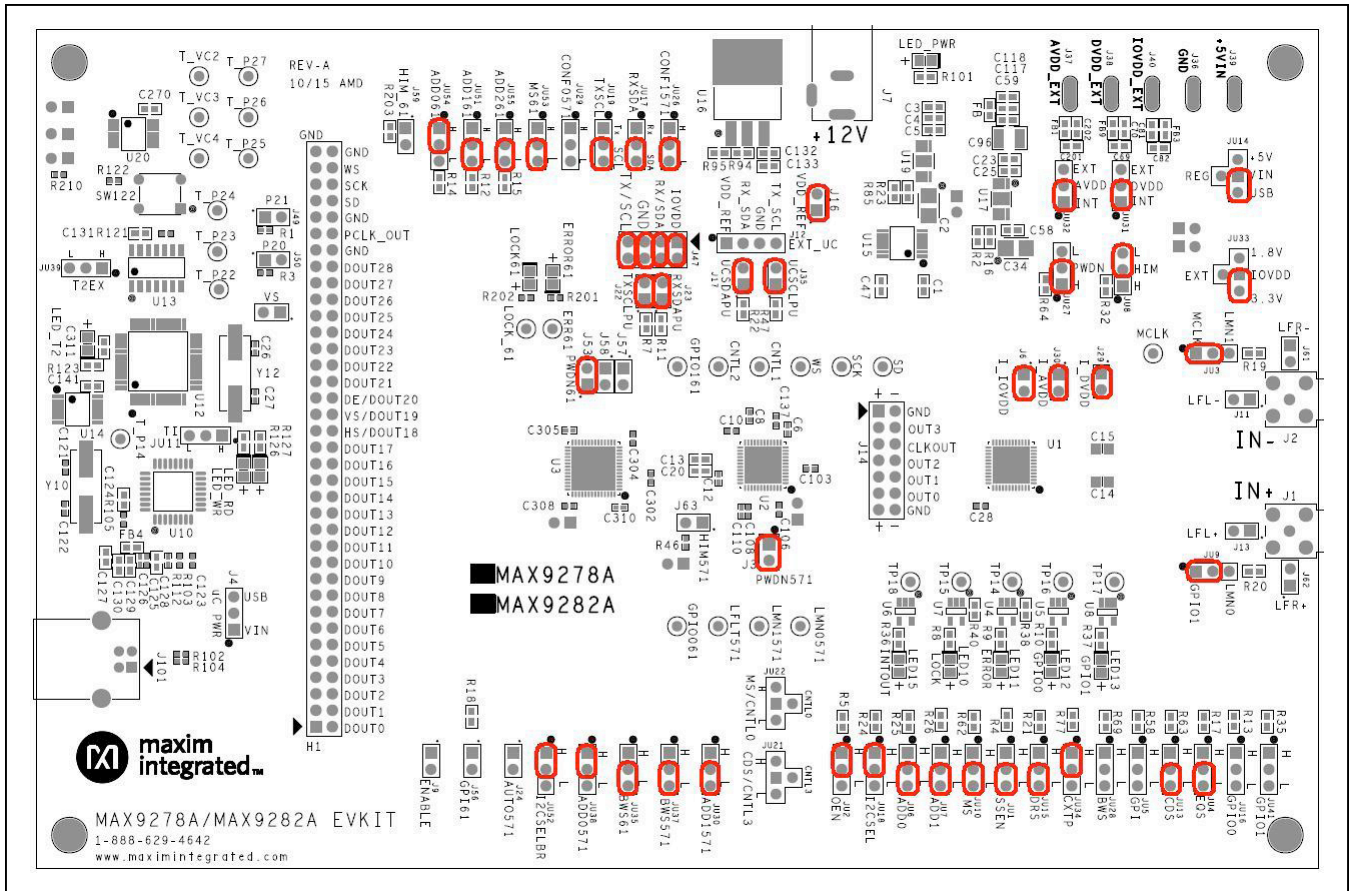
REV-A
10/15 AMD

T_VC2 T_P27
C270 T_VC3 T_P26
T_VC4 T_P25
U20
R210
R122
SW122
T_P24
C131 R121
L H
JU39 T2EX
U13
T_P23
T_P22
P21 R1
P20 R3
VS
LED_T2
C311
R123
C141
U14
C121
Y10
C124 R105
C122
U12
Y12
C26
C27
T_P14
TI JU11
L H
R127 R126
LED_RD LED_WR
U10
FB4
C127 C130 C129 C126 C125 C128
R112 R103
C123
J4 USB VIN
uC PWR
J101
R102 R104

GND
GND
WS
SCK
SD
GND
PCLK_OUT
GND
DOUT28
DOUT27
DOUT26
DOUT25
DOUT24
DOUT23
DOUT22
DOUT21
DE/DOUT20
VS/DOUT19
HS/DOUT18
DOUT17
DOUT16
DOUT15
DOUT14
DOUT13
DOUT12
DOUT11
DOUT10
DOUT9
DOUT8
DOUT7
DOUT6
DOUT5
DOUT4
DOUT3
DOUT2
DOUT1
DOUT0
H1

HIM_61 R203
ADD061 R14
ADD161 R12
ADD261 R15
MS61
CONF0571
TXSCL
RXSDA
CONF1571
U16
+12V
J7
R95 R94
C132 C133
LED_PWR R101
C118 C117 C59
AVDD_EXT DVDD_EXT IOVDD_EXT GND +5VIN
FB C96
C3 C4 C5
C23 C25
U19 R23 R83
U17 C2
EXT AVDD INT
EXT DVDD INT
REG +5V VIN USB
TX/SCL RX/SDA IOVDD GND
VDD_REF RX_SDA TX_SCL GND
UCSDAPU UCSCLPU
VDD_REF J16 EXT_UC
TXSCLPU RXSDAPU R7 R11
U15 C47 C1
R2 R16 C34 C58
L PWDN H
L HIM H
R64 R32
JU33 1.8V EXT IOVDD 3.3V
LOCK61 ERROR61
R202 R201
LOCK_61 ERR61
J53 J58 J57 PWDN61
GPIO161 CNTL2 CNTL1 WS SCK SD
MCLK
MCLK LMN1
R19
LFR-
I_IOVDD I_AVDD I_DVDD
LFL- J11
IN-
J2
C305
C304
U3
C308 C310 C302
C13 C20 C12
C10 C8 C137 C6
U2
C103
J63 HIM571
R46
C108 C110 C106
J3 PWDN571
J14 GND OUT3 CLKOUT OUT2 OUT1 OUT0 GND
U1
C15
C14
C28
IN+
J1
LFL+ J13
JU9 GPIO1 LMN0
R20
LFR+
MAX9278A
MAX9282A
GPIO061 LFLT571 LMN1571 LMN0571
TP18 TP15 TP14 TP16 TP17
U6 R36 INTOUT
U7 R8 LOCK
U4 R9 ERROR R40 R38
U5 R10 GPIO0
U8 R37 GPIO1
LED15 LED10 LED11 LED12 LED13
JU22 MS/CNTL0 CNTL0
JU21 CDS/CNTL3 CNTL3
R18
ENABLE
GPI01
AUTO571
I2CSELBR
ADD0571
BWS61
BWS571
ADD1571
R5 R24 R25 R26 R62 R4 R21 R77 R69 R58 R63 R17 R13 R35
OEN I2CSEL ADD0 ADD1 MS SSEN DRS CXTP BWS GPI CDS ECS GPIO0 GPIO1
H L
maxim integrated
MAX9278A/MAX9282A EVKIT
1-888-629-4642
www.maximintegrated.com